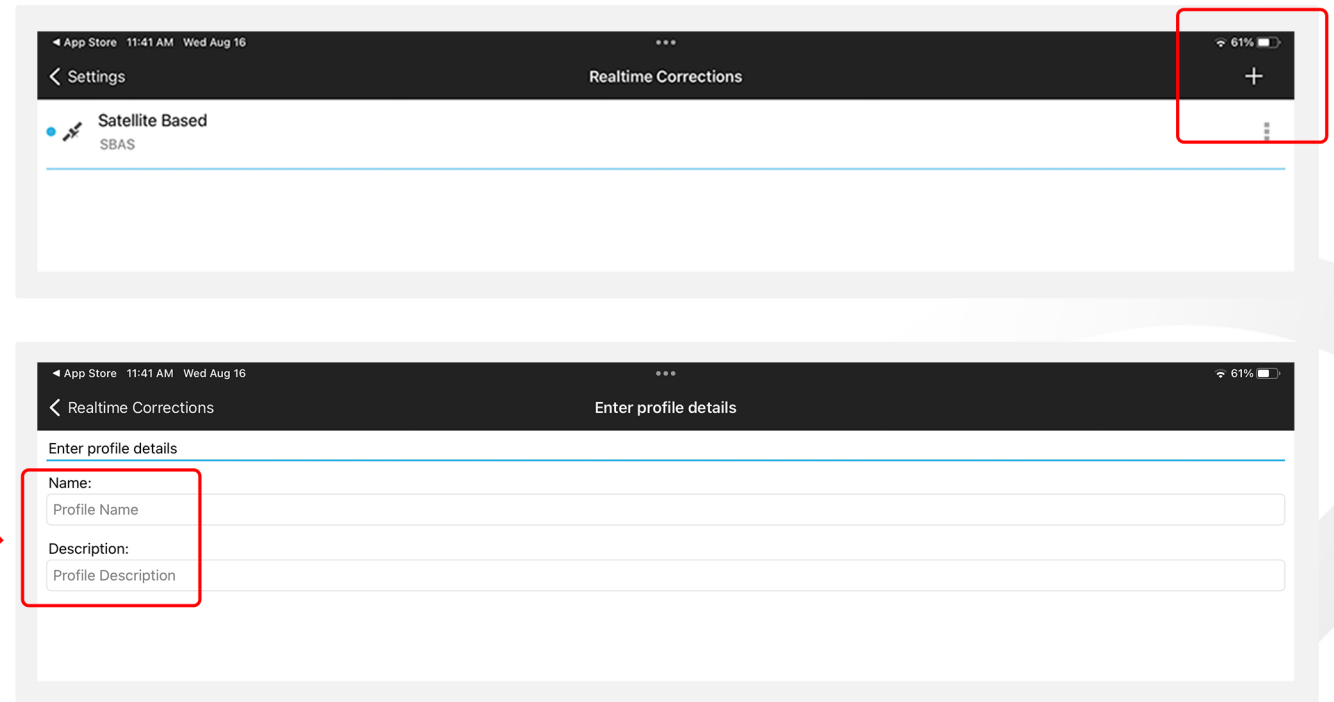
◀ App Store 11:41 AM Wed Aug 16
•••
61%
< Settings
Realtime Corrections
+
Satellite Based
SBAS

◀ App Store 11:41 AM Wed Aug 16
•••
61%
< Realtime Corrections
Enter profile details
Enter profile details
Name:
Profile Name
Description:
Profile Description